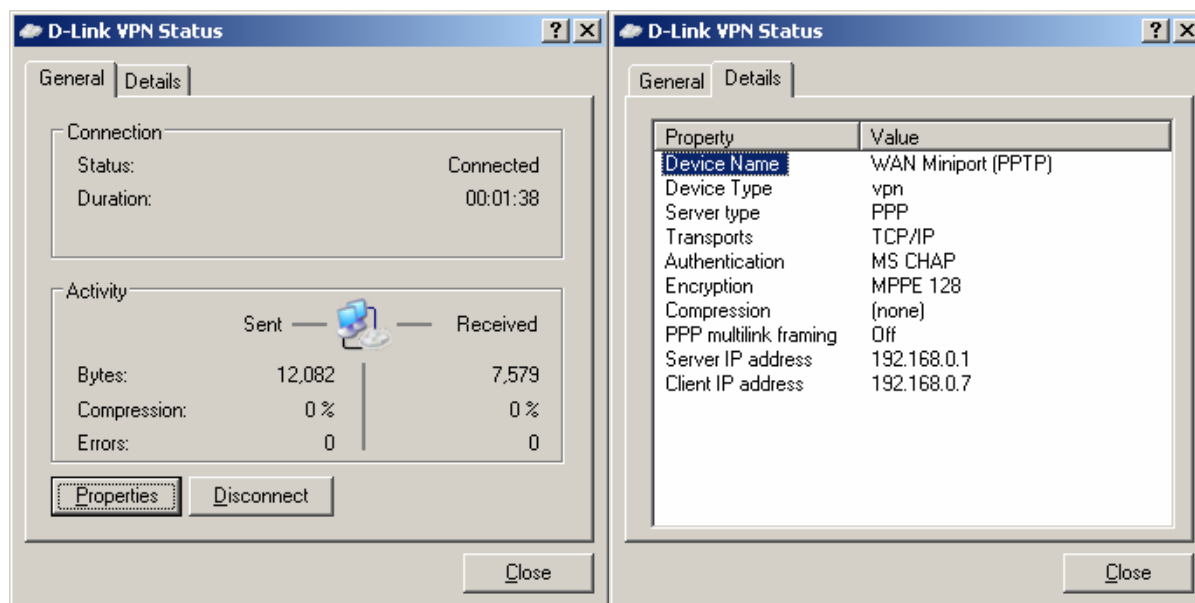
D-Link VPN Status ? X

General | Details

Connection
Status: Connected
Duration: 00:01:38

Activity
Sent — — Received

| | Sent | Received |
|---|---|---|
| Bytes: | 12,082 | 7,579 |
| Compression: | 0 % | 0 % |
| Errors: | 0 | 0 |

Properties | Disconnect

Close

D-Link VPN Status ? X

General | Details

| Property | Value |
|---|---|
| Device Name | WAN Miniport (PPTP) |
| Device Type | vpn |
| Server type | PPP |
| Transports | TCP/IP |
| Authentication | MS CHAP |
| Encryption | MPPE 128 |
| Compression | (none) |
| PPP multilink framing | Off |
| Server IP address | 192.168.0.1 |
| Client IP address | 192.168.0.7 |

Close